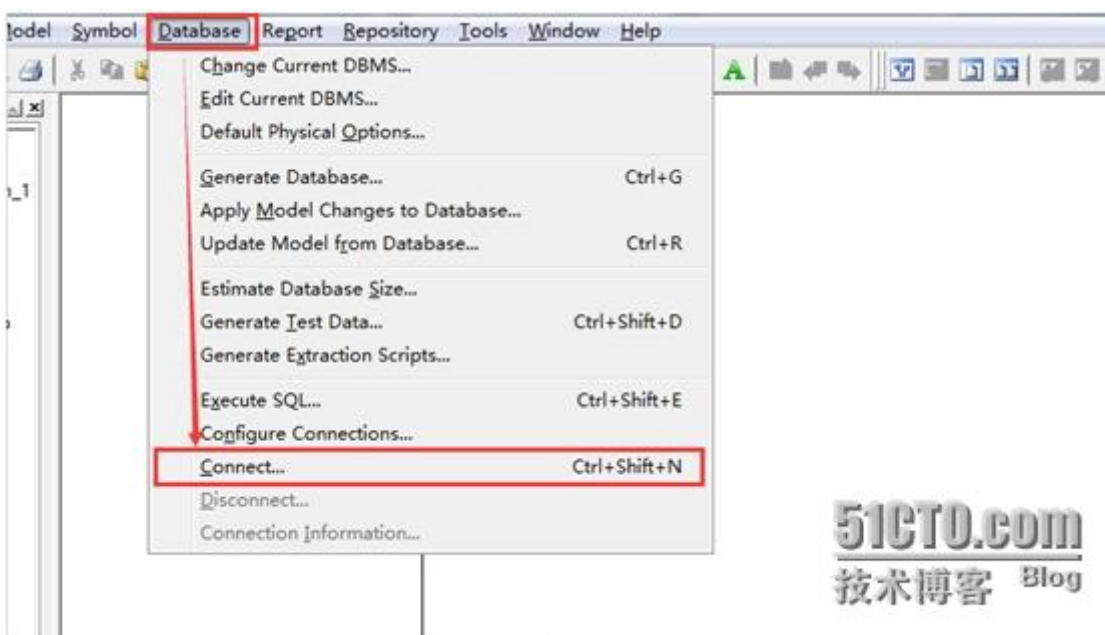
lodel Symbol Database Report Repository Tools Window Help

Change Current DBMS...
Edit Current DBMS...
Default Physical Options...

Generate Database... Ctrl+G
Apply Model Changes to Database...
Update Model from Database... Ctrl+R

Estimate Database Size...
Generate Test Data... Ctrl+Shift+D
Generate Extraction Scripts...

Execute SQL... Ctrl+Shift+E
Configure Connections...
Connect... Ctrl+Shift+N
Disconnect...
Connection Information...

_1

51CTO.com
技术博客 Blog